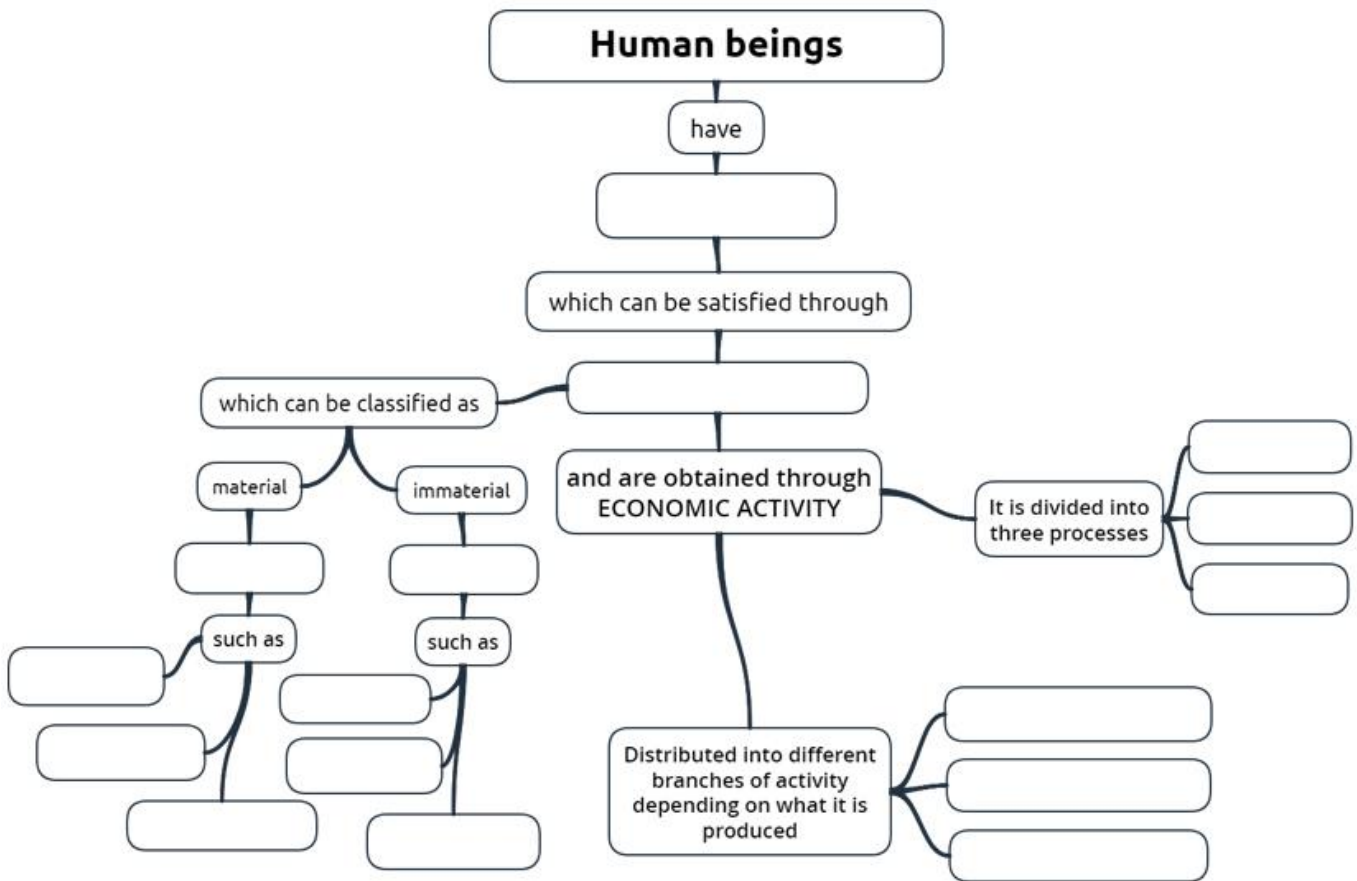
Human beings

have

which can be satisfied through

which can be classified as

material

immaterial

such as

such as

and are obtained through ECONOMIC ACTIVITY

It is divided into three processes

Distributed into different branches of activity depending on what it is produced